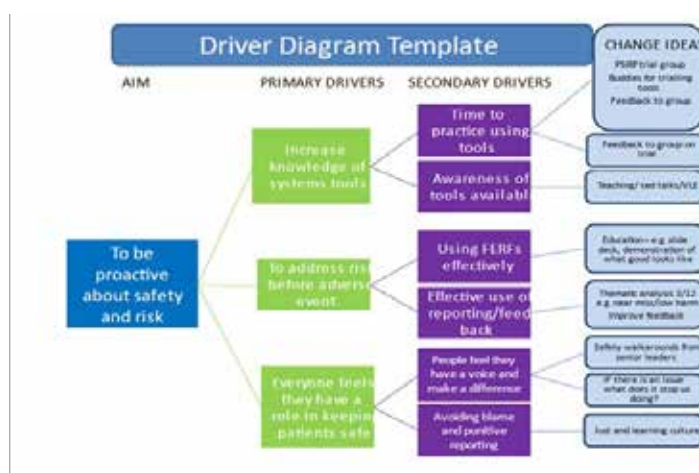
Driver Diagram Template

AIM

PRIMARY DRIVERS

SECONDARY DRIVERS

CHANGE IDEA

To be proactive about safety and risk

Increase knowledge of systems tools

Time to practice using tools

Awareness of tools availabl

PSIRF trial group
Buddies for trialling tools
Feedback to group

Feedback to group on trial

Teaching/ set tasks/VLE

To address ris before advers event

Using FERFs effectively

Effective use of reporting/feed back

Education– e.g. slide decks, demonstration of what good looks like

Thematic analysis 3/12 e.g. near miss/low harm
Improve feedback

Everyone feels they have a role in keepin patients safe

People feel they have a voice and make a difference

Avoiding blame and punitive reporting

Safety walkarounds from senior leaders

If there is an issue what does it stop us doing?

Just and learning culture